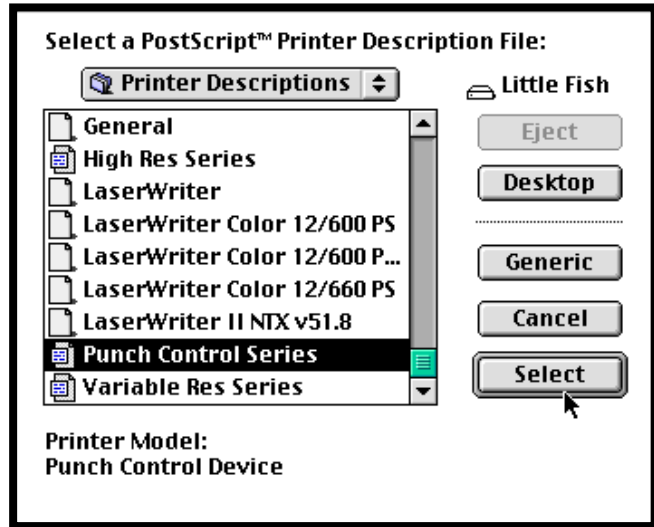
Select a PostScript™ Printer Description File:

Printer Descriptions

Little Fish

General
High Res Series
LaserWriter
LaserWriter Color 12/600 PS
LaserWriter Color 12/600 P...
LaserWriter Color 12/660 PS
LaserWriter II NTX v51.8
Punch Control Series
Variable Res Series

Eject
Desktop
Generic
Cancel
Select

Printer Model:
Punch Control Device